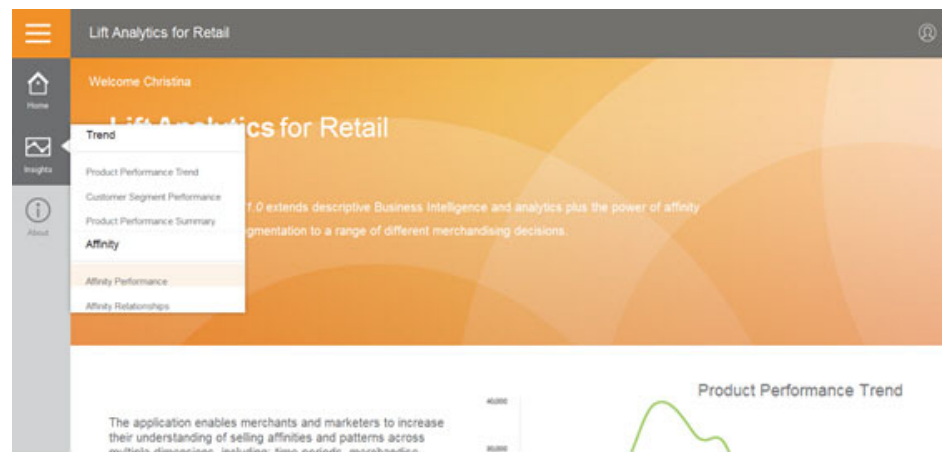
Lift Analytics for Retail

Home

Insights

About

Welcome Christina

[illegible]cs for Retail

Trend

Product Performance Trend

Customer Segment Performance

Product Performance Summary

Affinity

Affinity Performance

Affinity Relationships

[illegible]1.0 extends descriptive Business Intelligence and analytics plus the power of affinity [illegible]gmentation to a range of different merchandising decisions.

Product Performance Trend

The application enables merchants and marketers to increase their understanding of selling affinities and patterns across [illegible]

40,000

30,000